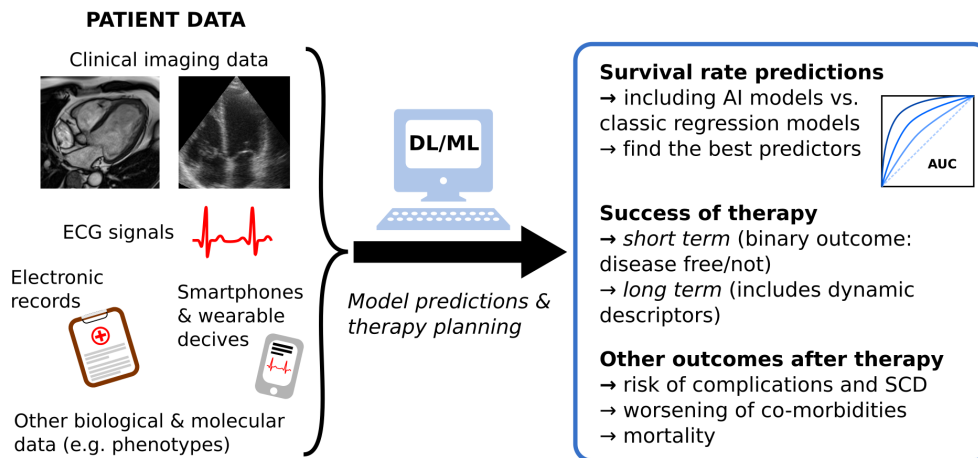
PATIENT DATA

Clinical imaging data

ECG signals

Electronic records

Smartphones & wearable decives

Other biological & molecular data (e.g. phenotypes)

DL/ML

Model predictions & therapy planning

Survival rate predictions
→ including AI models vs. classic regression models
→ find the best predictors

AUC

Success of therapy
→ *short term* (binary outcome: disease free/not)
→ *long term* (includes dynamic descriptors)

Other outcomes after therapy
→ risk of complications and SCD
→ worsening of co-morbidities
→ mortality